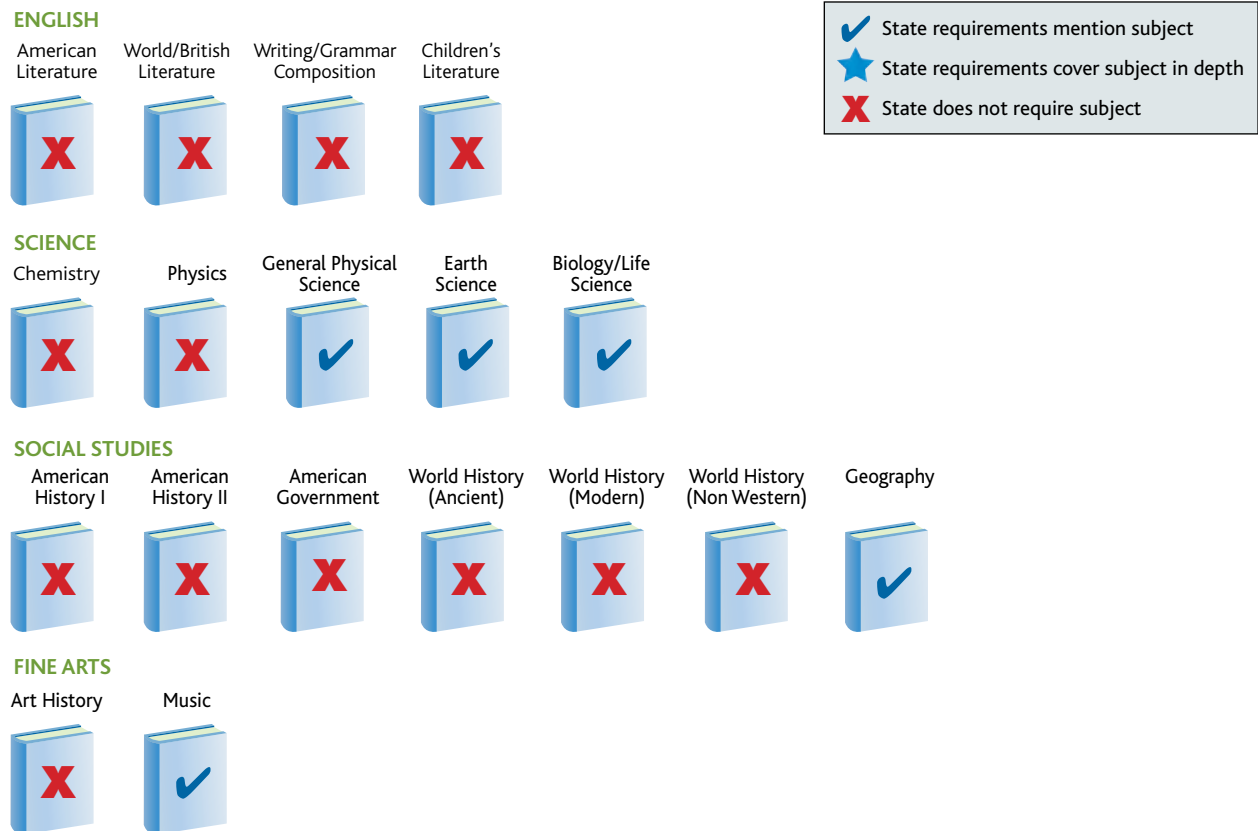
ENGLISH

American Literature

World/British Literature

Writing/Grammar Composition

Children's Literature

State requirements mention subject

State requirements cover subject in depth

State does not require subject

SCIENCE

Chemistry

Physics

General Physical Science

Earth Science

Biology/Life Science

SOCIAL STUDIES

American History I

American History II

American Government

World History (Ancient)

World History (Modern)

World History (Non Western)

Geography

FINE ARTS

Art History

Music